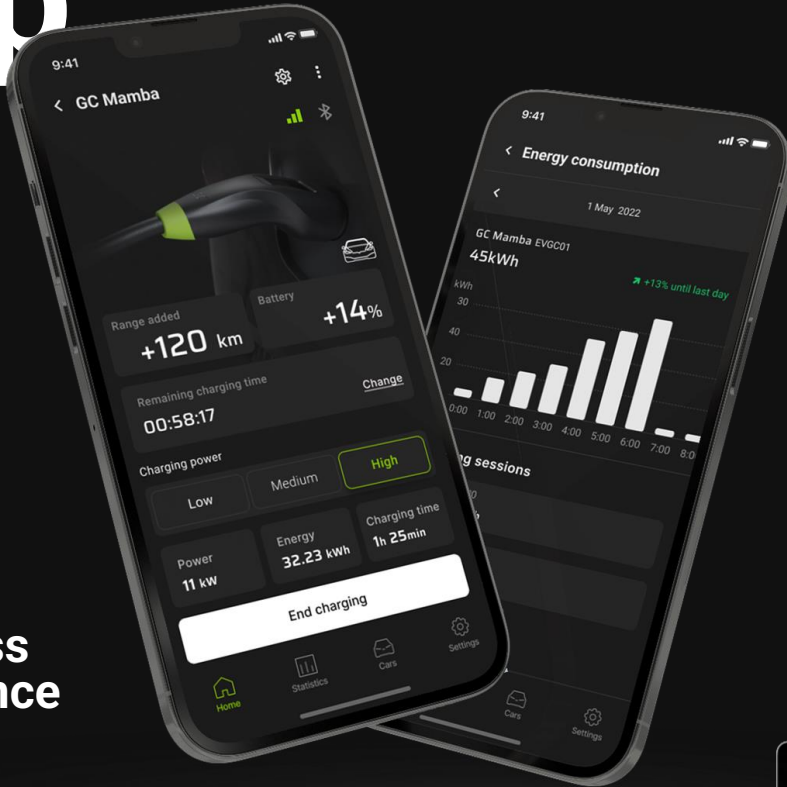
9:41

GC Mamba

Range added
+120 km

Battery
+14%

Remaining charging time
00:58:17
Change

Charging power
Low
Medium
High

Power
11 kW

Energy
32.23 kWh

Charging time
1h 25min

End charging

Home
Statistics
Cars
Settings

9:41

Energy consumption

1 May 2022

GC Mamba EVGC01
45kWh

+13% until last day

kWh
30
40
20

0:00
1:00
2:00
3:00
4:00
5:00
6:00
7:00
8:0

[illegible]g sessions

Cars
Settings

ss
nce